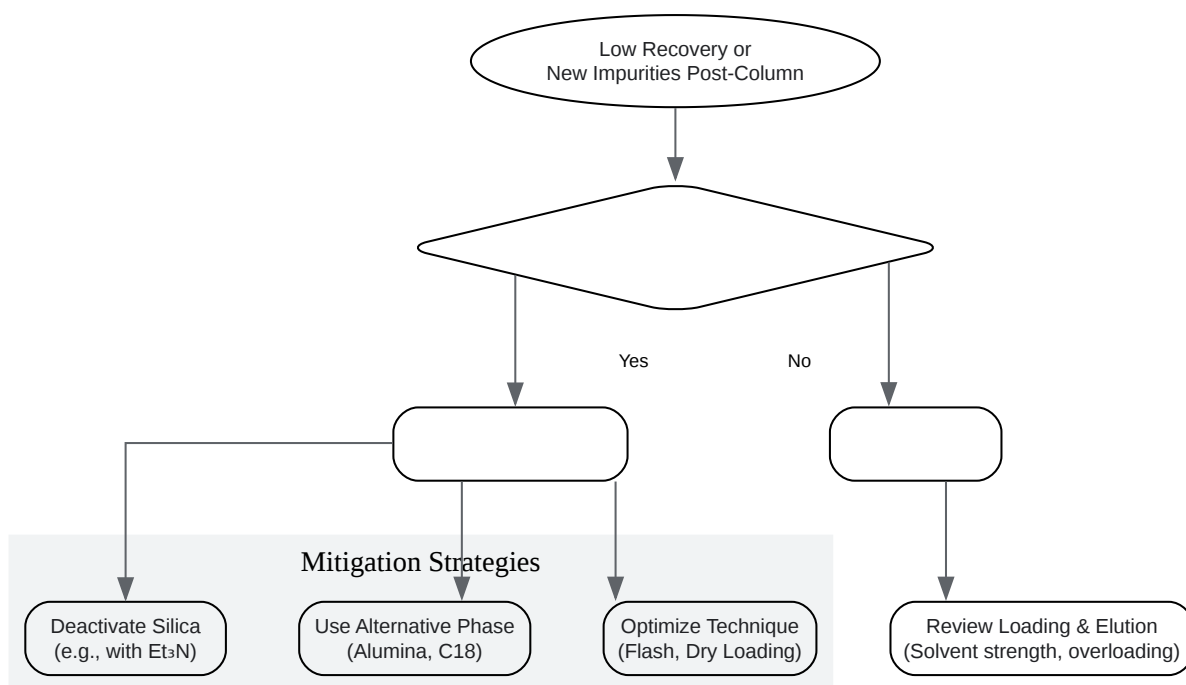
Low Recovery or New Impurities Post-Column

Yes

No

Mitigation Strategies

Deactivate Silica (e.g., with $Et_3N$)

Use Alternative Phase (Alumina, C18)

Optimize Technique (Flash, Dry Loading)

Review Loading & Elution (Solvent strength, overloading)